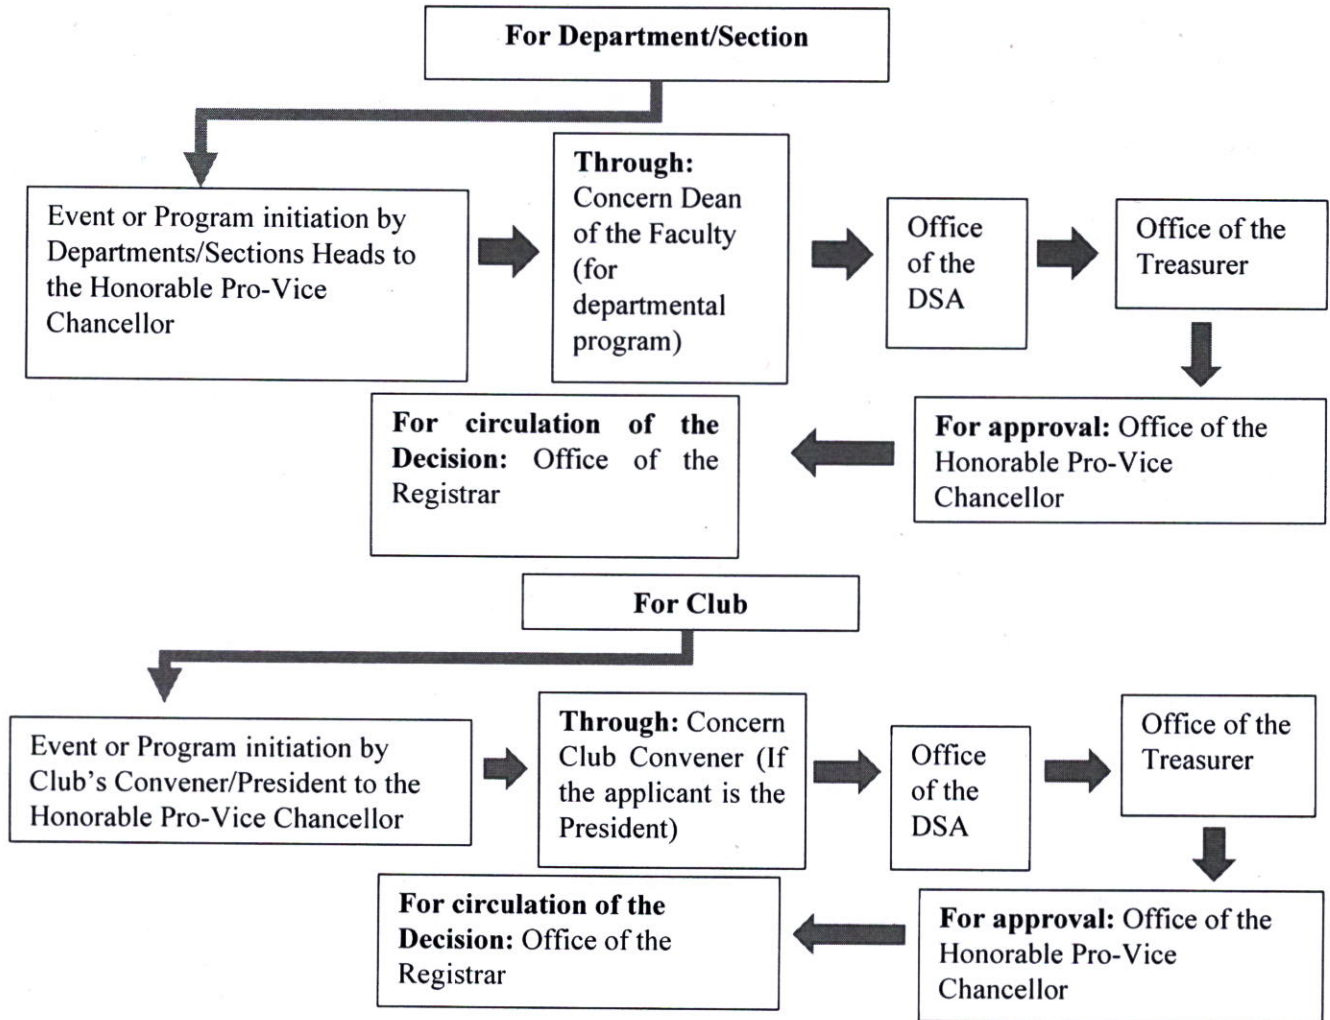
For Department/Section

Event or Program initiation by Departments/Sections Heads to the Honorable Pro-Vice Chancellor

Through: Concern Dean of the Faculty (for departmental program)

Office of the DSA

Office of the Treasurer

For approval: Office of the Honorable Pro-Vice Chancellor

For circulation of the Decision: Office of the Registrar

For Club

Event or Program initiation by Club's Convener/President to the Honorable Pro-Vice Chancellor

Through: Concern Club Convener (If the applicant is the President)

Office of the DSA

Office of the Treasurer

For approval: Office of the Honorable Pro-Vice Chancellor

For circulation of the Decision: Office of the Registrar